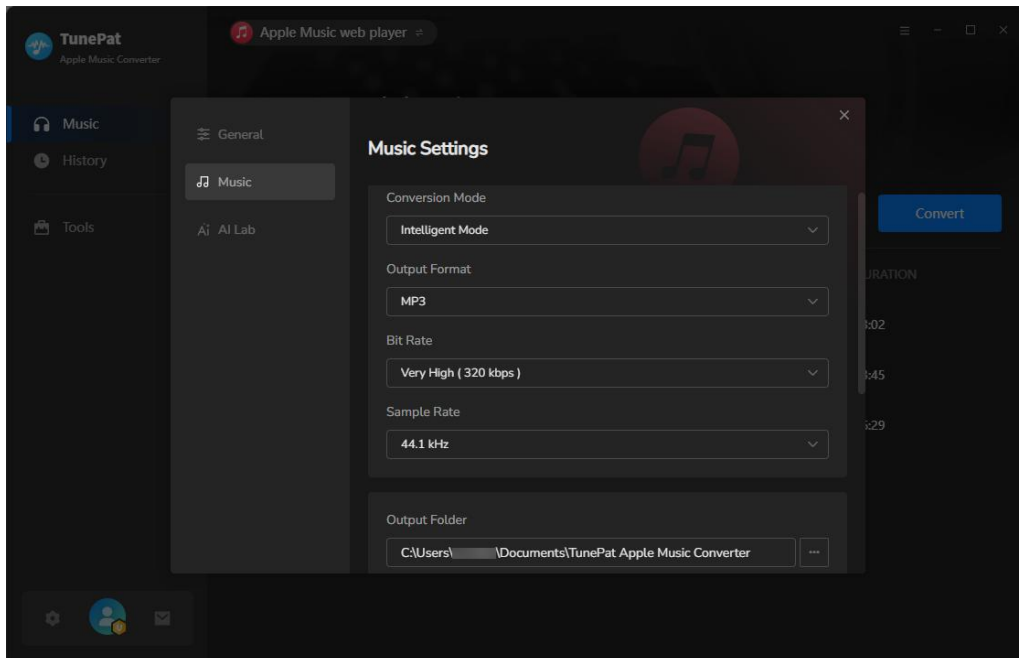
TunePat
Apple Music Converter

Apple Music web player

Music
History
Tools

General
Music
AI Lab

Music Settings

Conversion Mode
Intelligent Mode

Output Format
MP3

Bit Rate
Very High ( 320 kbps )

Sample Rate
44.1 kHz

Output Folder
C:\Users\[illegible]\Documents\TunePat Apple Music Converter
...

Convert
URATION
:02
:45
:29